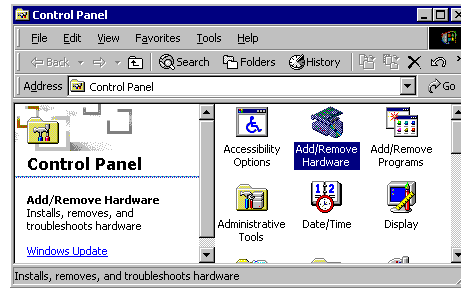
Control Panel

File Edit View Favorites Tools Help

Back Search Folders History

Address Control Panel Go

Control Panel

Add/Remove Hardware
Installs, removes, and troubleshoots hardware

Windows Update

Accessibility Options

Add/Remove Hardware

Add/Remove Programs

Administrative Tools

Date/Time

Display

Installs, removes, and troubleshoots hardware